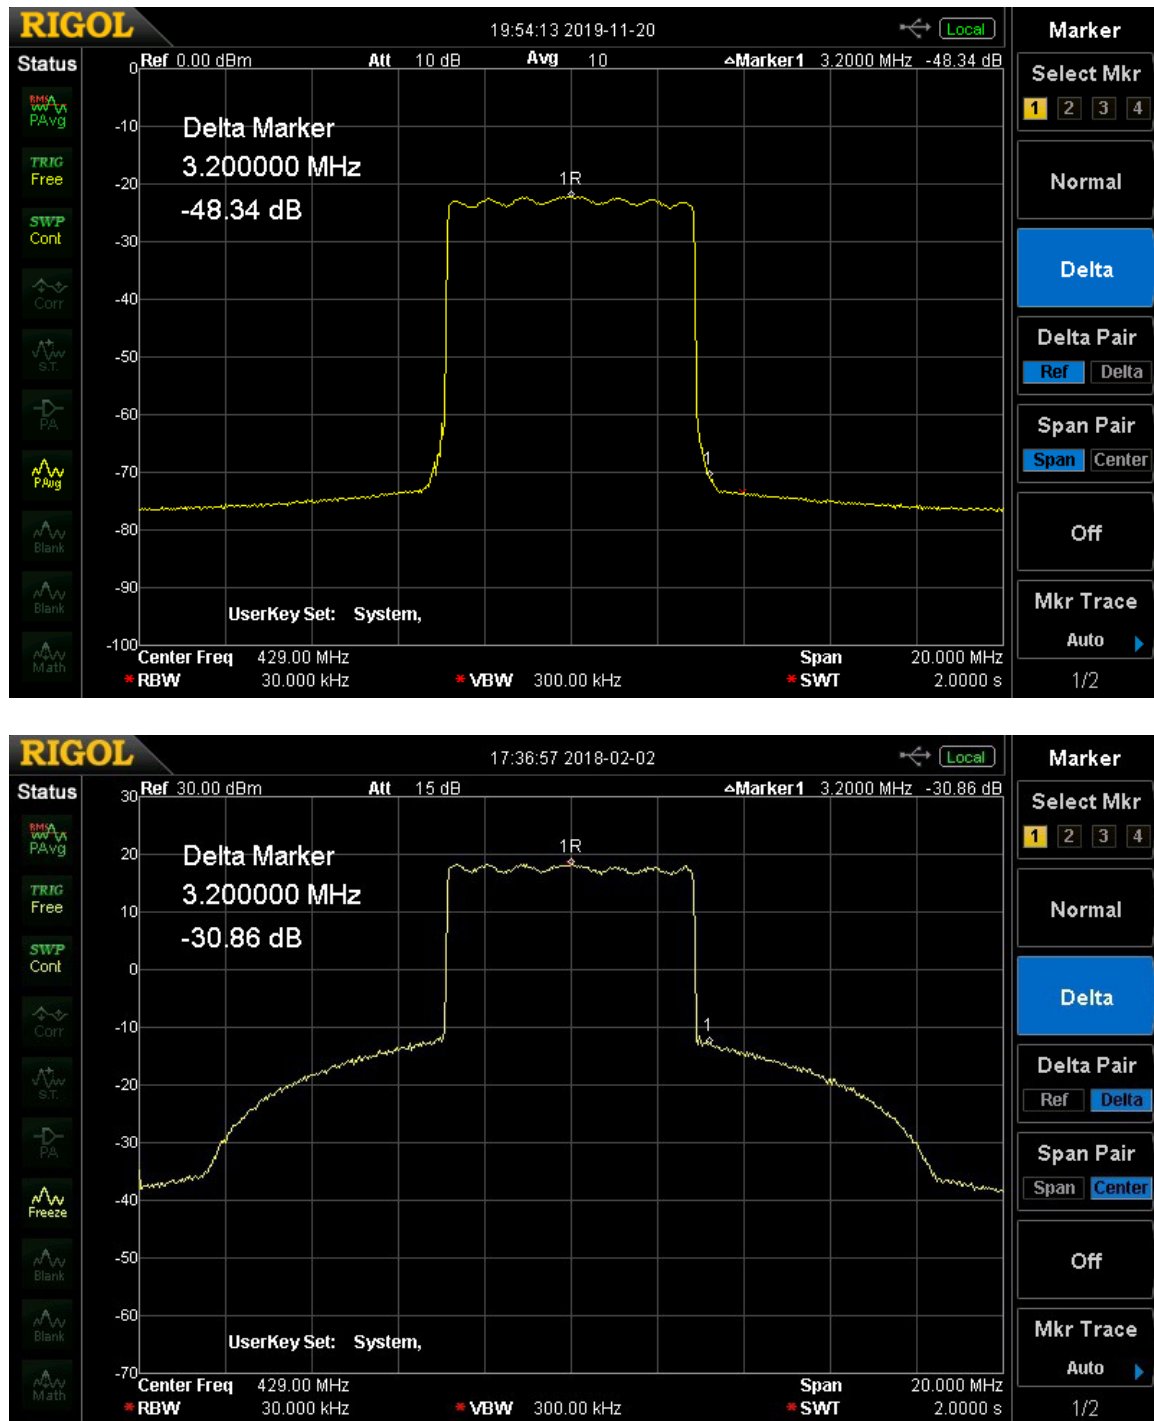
RIGOL
19:54:13 2019-11-20
Local
Marker
Status
Ref 0.00 dBm
Att 10 dB
Avg 10
ΔMarker1 3.2000 MHz -48.34 dB
Select Mkr
1 2 3 4
RMS PAvg
TRIG Free
SWP Cont
Corr
S.T.
PA
PAvg
Blank
Blank
Math
0
-10
-20
-30
-40
-50
-60
-70
-80
-90
-100
Delta Marker
3.200000 MHz
-48.34 dB
1R
1
UserKey Set: System,
Normal
Delta
Delta Pair
Ref Delta
Span Pair
Span Center
Off
Mkr Trace
Auto
1/2
Center Freq 429.00 MHz
Span 20.000 MHz
*RBW 30.000 kHz
*VBW 300.00 kHz
*SWT 2.0000 s

RIGOL
17:36:57 2018-02-02
Local
Marker
Status
Ref 30.00 dBm
Att 15 dB
ΔMarker1 3.2000 MHz -30.86 dB
Select Mkr
1 2 3 4
RMS PAvg
TRIG Free
SWP Cont
Corr
S.T.
PA
Freeze
Blank
Blank
Math
30
20
10
0
-10
-20
-30
-40
-50
-60
-70
Delta Marker
3.200000 MHz
-30.86 dB
1R
1
UserKey Set: System,
Normal
Delta
Delta Pair
Ref Delta
Span Pair
Span Center
Off
Mkr Trace
Auto
1/2
Center Freq 429.00 MHz
Span 20.000 MHz
*RBW 30.000 kHz
*VBW 300.00 kHz
*SWT 2.0000 s